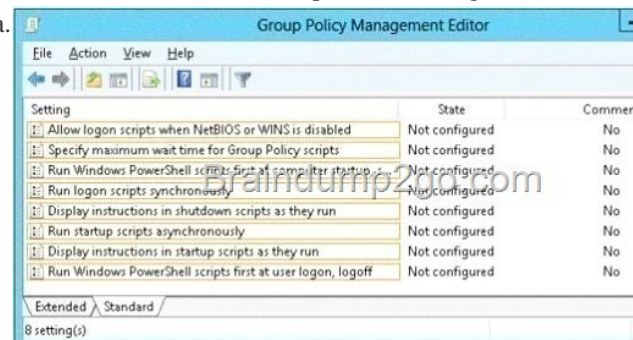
a.

Group Policy Management Editor

File Action View Help

| Setting | State | Commer |
|---|---|---|
| Allow logon scripts when NetBIOS or WINS is disabled | Not configured | No |
| Specify maximum wait time for Group Policy scripts | Not configured | No |
| Run Windows PowerShell scripts first at computer startup, ... | Not configured | No |
| Run logon scripts synchronously | Not configured | No |
| Display instructions in shutdown scripts as they run | Not configured | No |
| Run startup scripts asynchronously | Not configured | No |
| Display instructions in startup scripts as they run | Not configured | No |
| Run Windows PowerShell scripts first at user logon, logoff | Not configured | No |

Braindump2go.com

Extended Standard

8 setting(s)